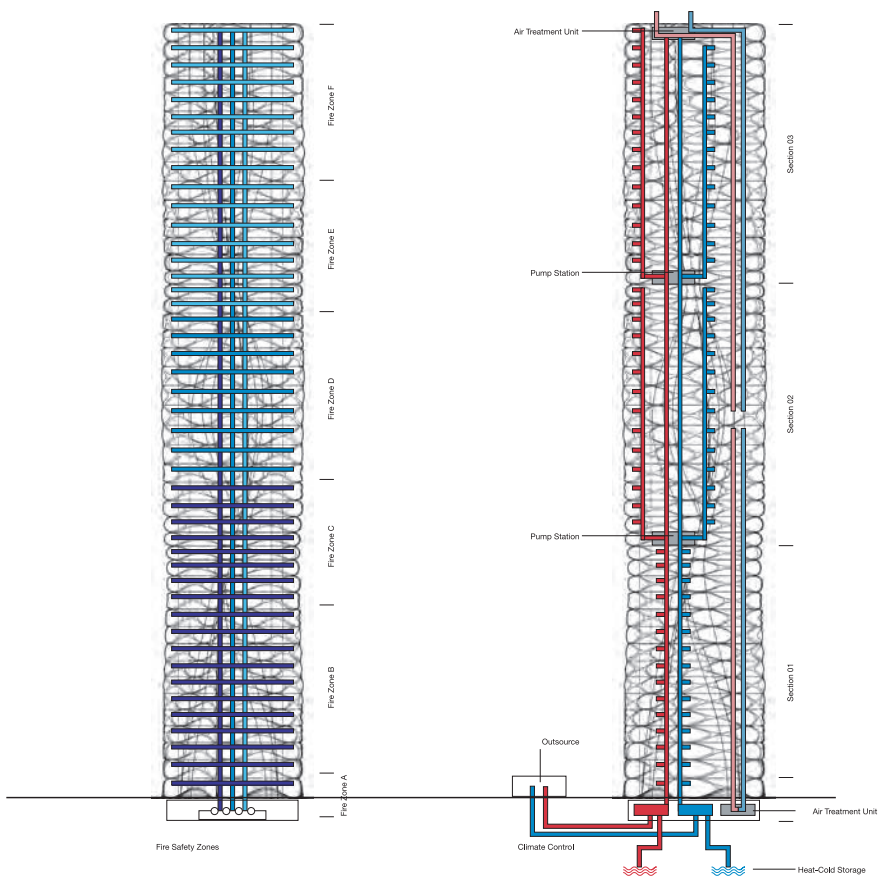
Fire Zone F
Fire Zone E
Fire Zone D
Fire Zone C
Fire Zone B
Fire Zone A
Fire Safety Zones

Air Treatment Unit
Pump Station
Pump Station
Outsource
Climate Control
Air Treatment Unit
Heat-Cold Storage
Section 03
Section 02
Section 01